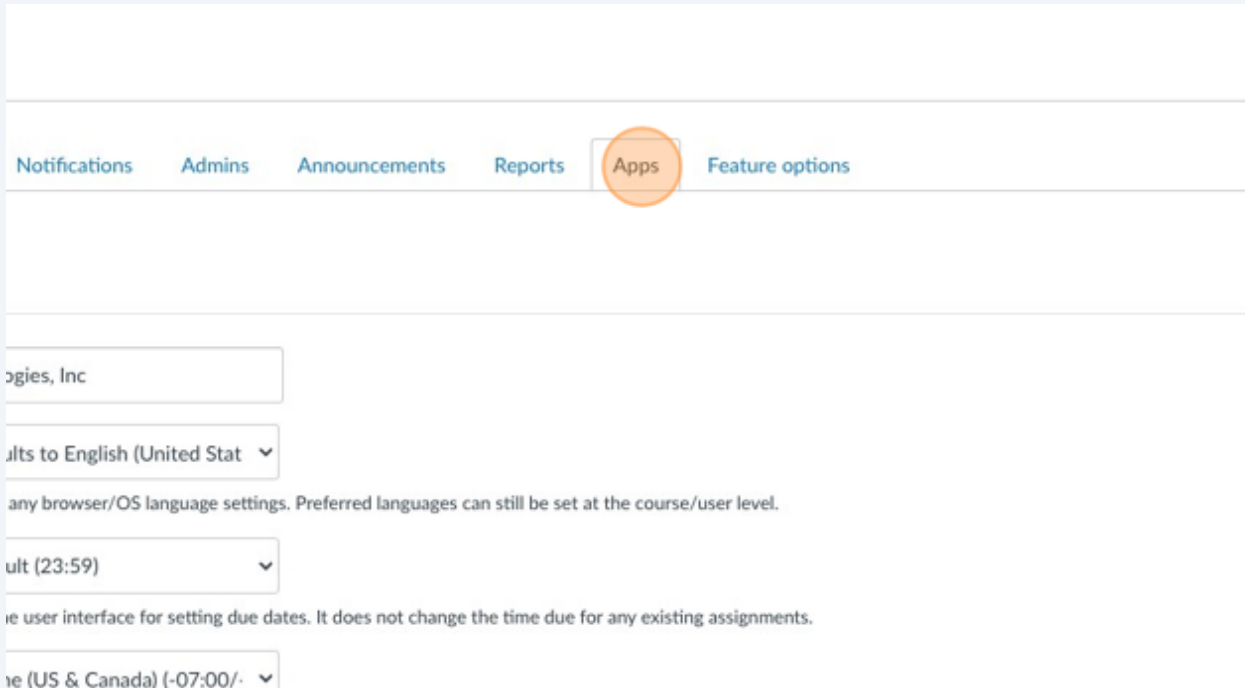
Notifications Admins Announcements Reports Apps Feature options

ogies, Inc

ults to English (United Stat

any browser/OS language settings. Preferred languages can still be set at the course/user level.

ult (23:59)

e user interface for setting due dates. It does not change the time due for any existing assignments.

ne (US & Canada) (-07:00/-